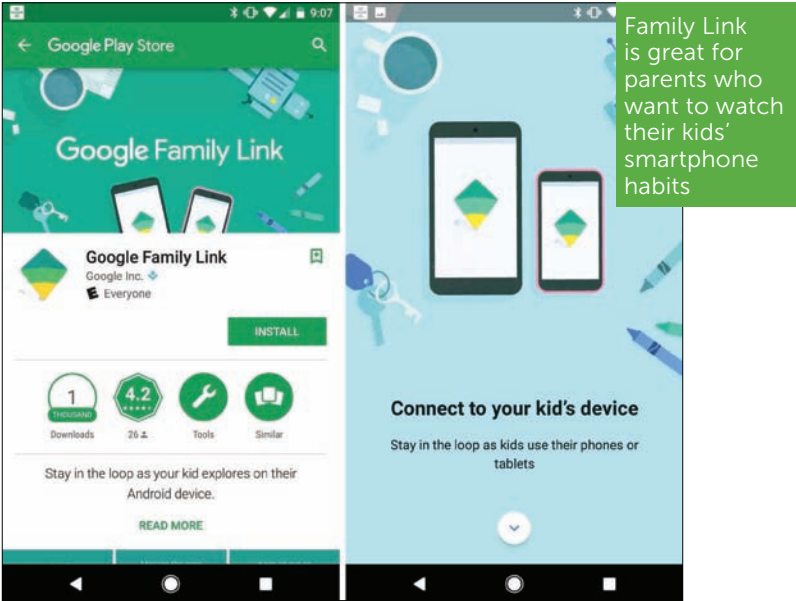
9:07

Google Play Store

Google Family Link

Google Family Link
Google Inc.
Everyone

INSTALL

1
THOUSAND
Downloads

4.2
26

Tools

Similar

Stay in the loop as your kid explores on their Android device.

READ MORE

Family Link is great for parents who want to watch their kids' smartphone habits

Connect to your kid's device

Stay in the loop as kids use their phones or tablets